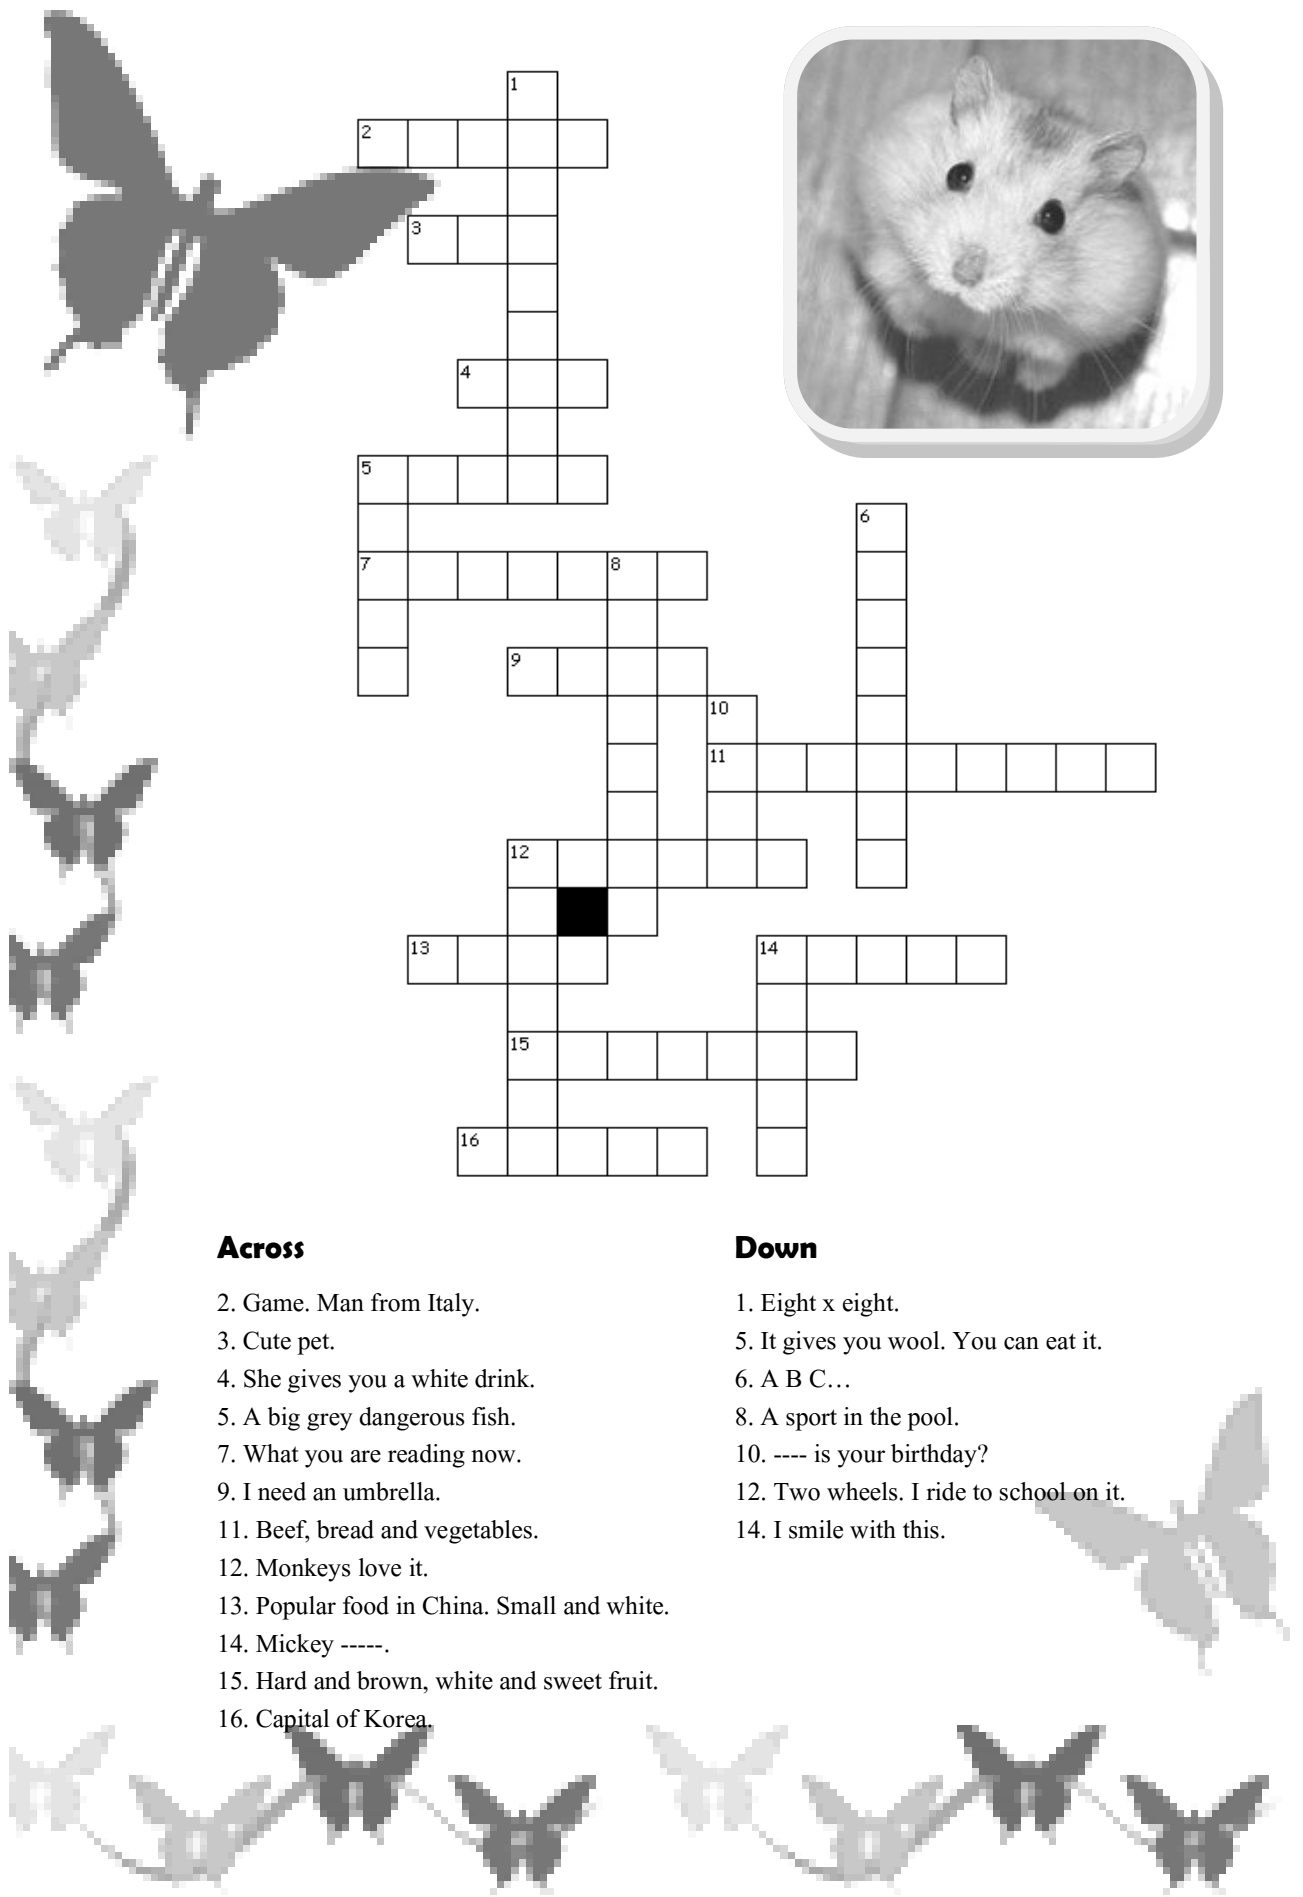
1
2
3
4
5
6
7
8
9
10
11
12
13
14
15
16

**Across**

2. Game. Man from Italy.
3. Cute pet.
4. She gives you a white drink.
5. A big grey dangerous fish.
7. What you are reading now.
9. I need an umbrella.
11. Beef, bread and vegetables.
12. Monkeys love it.
13. Popular food in China. Small and white.
14. Mickey -----.
15. Hard and brown, white and sweet fruit.
16. Capital of Korea.

**Down**

1. Eight x eight.
5. It gives you wool. You can eat it.
6. A B C…
8. A sport in the pool.
10. ---- is your birthday?
12. Two wheels. I ride to school on it.
14. I smile with this.